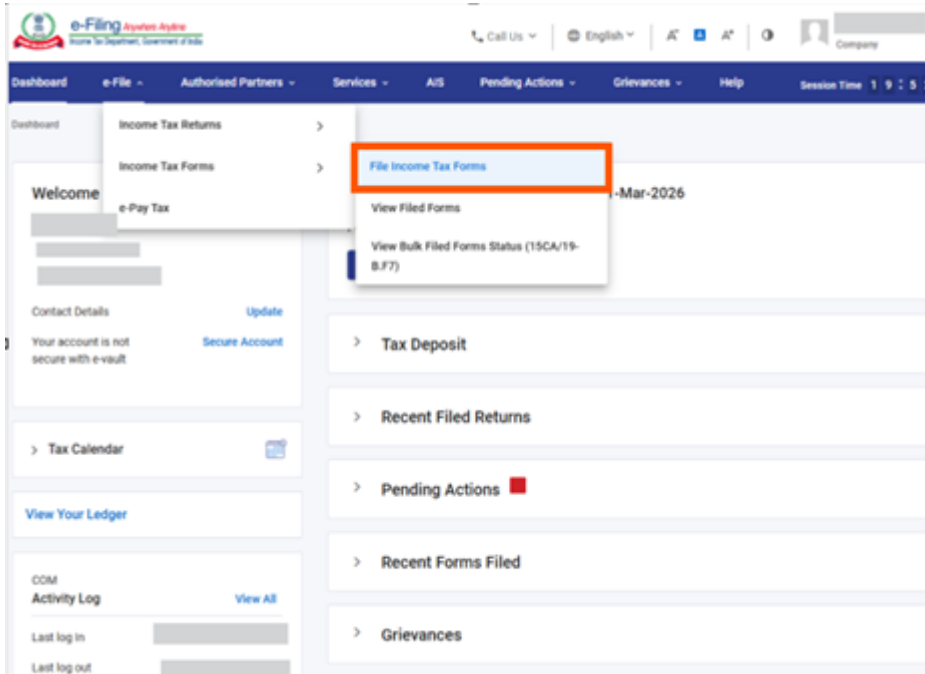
e-Filing Anywhere Anytime
Income Tax Department, Government of India

Call Us
English
A⁻ A A⁺
Company

Dashboard
e-File
Authorised Partners
Services
AIS
Pending Actions
Grievances
Help
Session Time 1 9 : 5

Dashboard

Income Tax Returns
Income Tax Forms
e-Pay Tax

File Income Tax Forms
View Filed Forms
View Bulk Filed Forms Status (15CA/19-B.F7)

Welcome

-Mar-2026

Contact Details
Update
Your account is not secure with e-vault
Secure Account

Tax Calendar

View Your Ledger

COM
Activity Log
View All
Last log in
Last log out

Tax Deposit
Recent Filed Returns
Pending Actions
Recent Forms Filed
Grievances